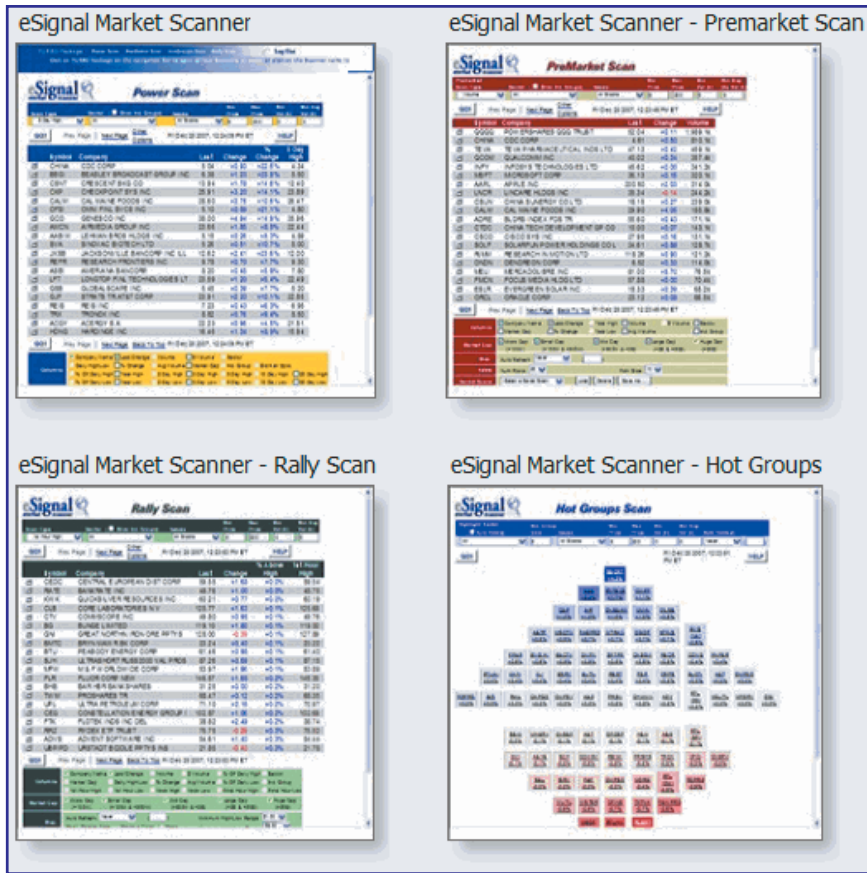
eSignal Market Scanner

eSignal Power Scan

eSignal Market Scanner - Premarket Scan

eSignal PreMarket Scan

eSignal Market Scanner - Rally Scan

eSignal Rally Scan

eSignal Market Scanner - Hot Groups

eSignal Hot Groups Scan